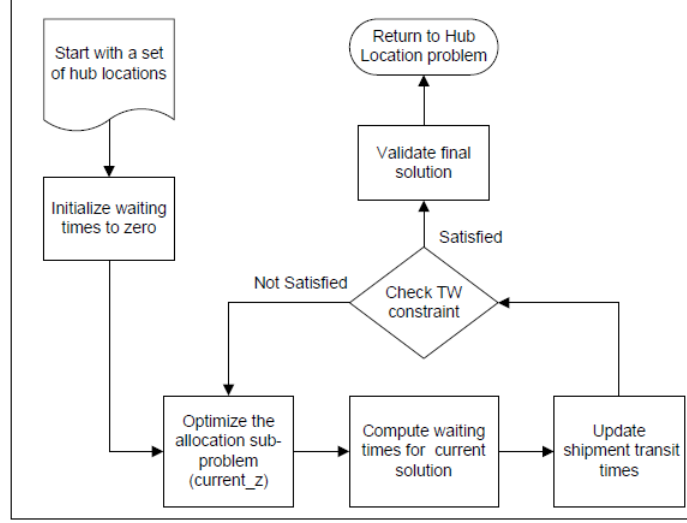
Start with a set of hub locations

Initialize waiting times to zero

Optimize the allocation subproblem (current_z)

Compute waiting times for current solution

Update shipment transit times

Check TW constraint

Not Satisfied

Satisfied

Validate final solution

Return to Hub Location problem